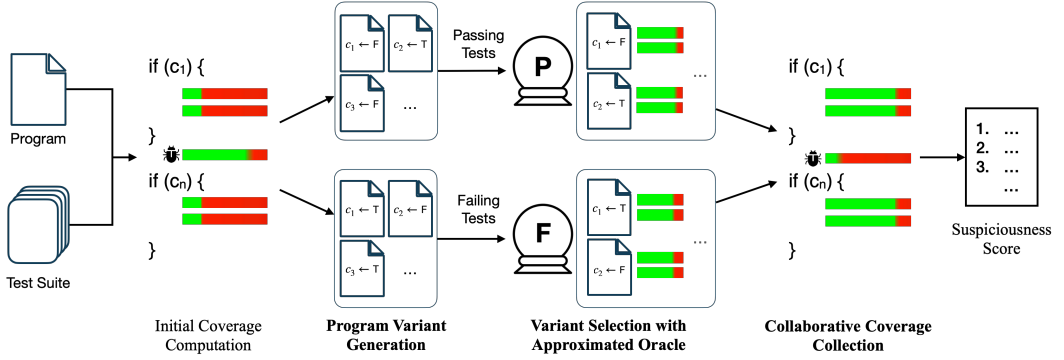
Program

Test Suite

if ($c_1$) {

}

if ($c_n$) {

}

Initial Coverage Computation

$c_1 \leftarrow$ F

$c_2 \leftarrow$ T

$c_3 \leftarrow$ F

...

$c_1 \leftarrow$ T

$c_2 \leftarrow$ F

$c_3 \leftarrow$ T

...

Program Variant Generation

Passing Tests

P

Failing Tests

F

$c_1 \leftarrow$ F

$c_2 \leftarrow$ T

...

$c_1 \leftarrow$ T

$c_2 \leftarrow$ F

...

Variant Selection with Approximated Oracle

if ($c_1$) {

}

if ($c_n$) {

}

Collaborative Coverage Collection

1. ...
2. ...
3. ...
...

Suspiciousness Score